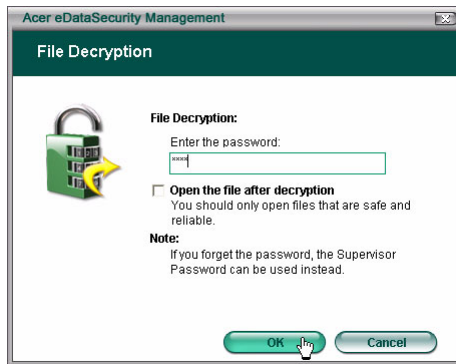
Acer eDataSecurity Management

File Decryption

File Decryption:

Enter the password:

****

Open the file after decryption

You should only open files that are safe and reliable.

Note:

If you forget the password, the Supervisor Password can be used instead.

OK

Cancel